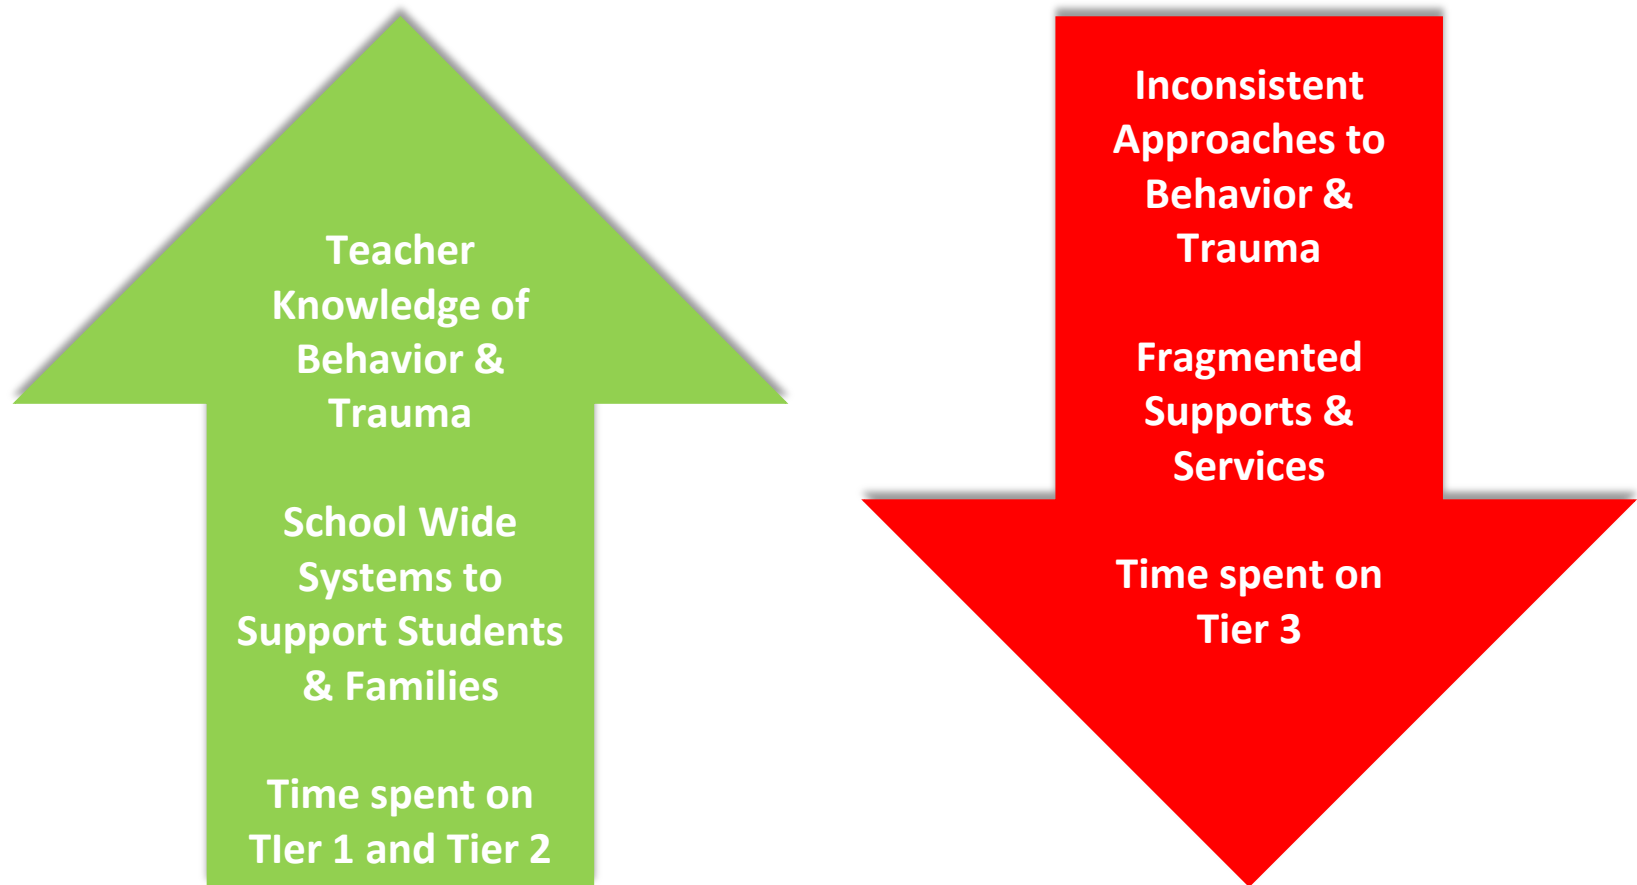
Teacher Knowledge of Behavior & Trauma

School Wide Systems to Support Students & Families

Time spent on TIer 1 and Tier 2

Inconsistent Approaches to Behavior & Trauma

Fragmented Supports & Services

Time spent on Tier 3